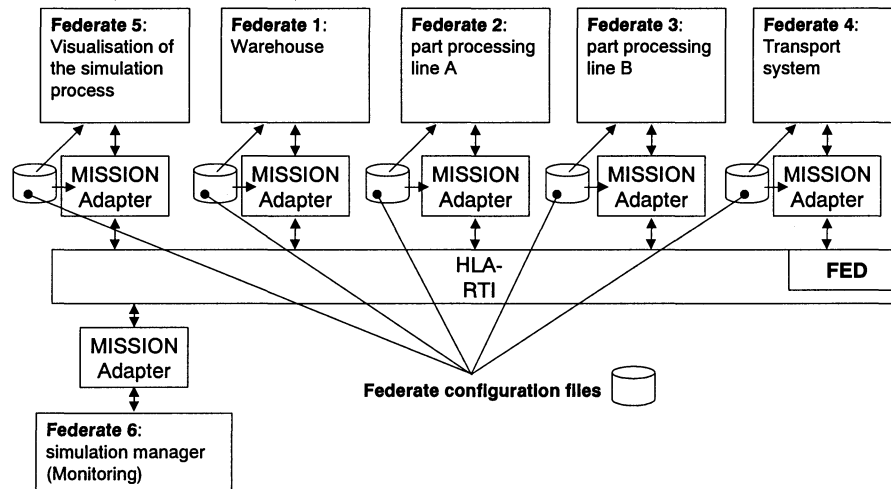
**Federate 5**: Visualisation of the simulation process

**Federate 1**: Warehouse

**Federate 2**: part processing line A

**Federate 3**: part processing line B

**Federate 4**: Transport system

MISSION Adapter

MISSION Adapter

MISSION Adapter

MISSION Adapter

MISSION Adapter

HLA-RTI

**FED**

MISSION Adapter

**Federate configuration files**

**Federate 6**: simulation manager (Monitoring)